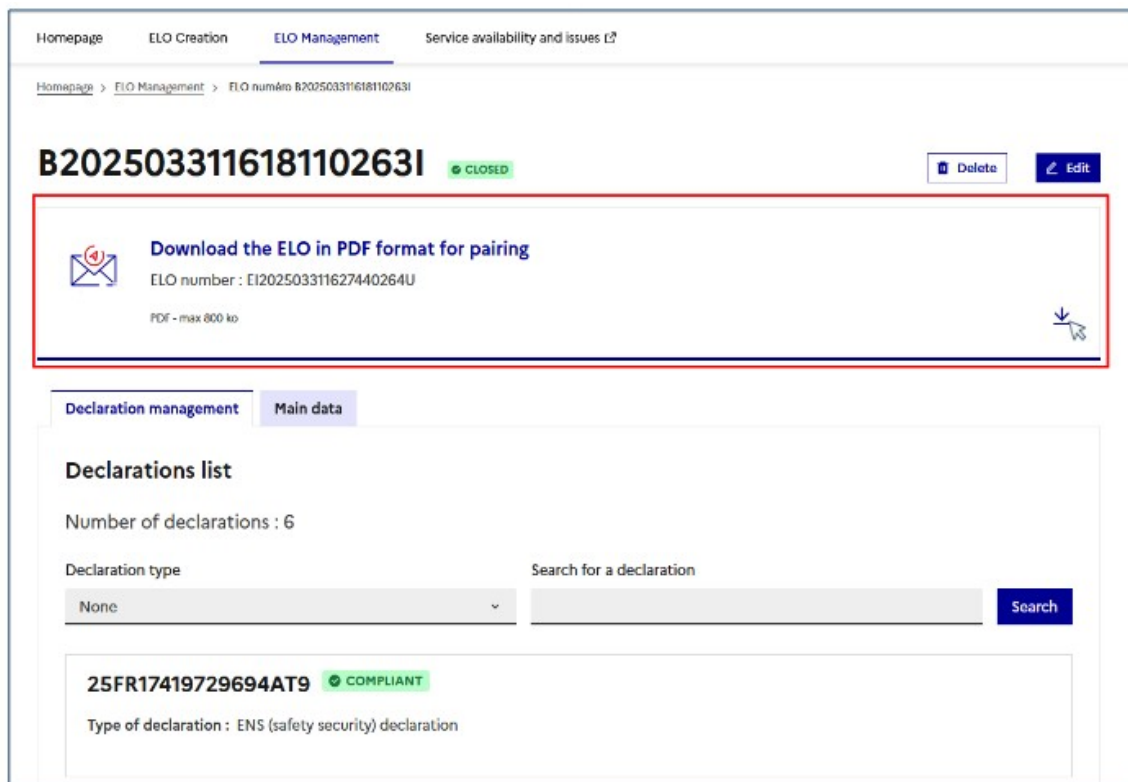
Homepage ELO Creation ELO Management Service availability and issues

Homepage > ELO Management > ELO numéro B20250331161811026​3I

B20250331161811026​3I CLOSED

Delete Edit

Download the ELO in PDF format for pairing

ELO number : EI20250331162744026​4U

PDF - max 800 ko

Declaration management Main data

Declarations list

Number of declarations : 6

Declaration type

None

Search for a declaration

Search

25FR17419729694AT9 COMPLIANT

Type of declaration : ENS (safety security) declaration